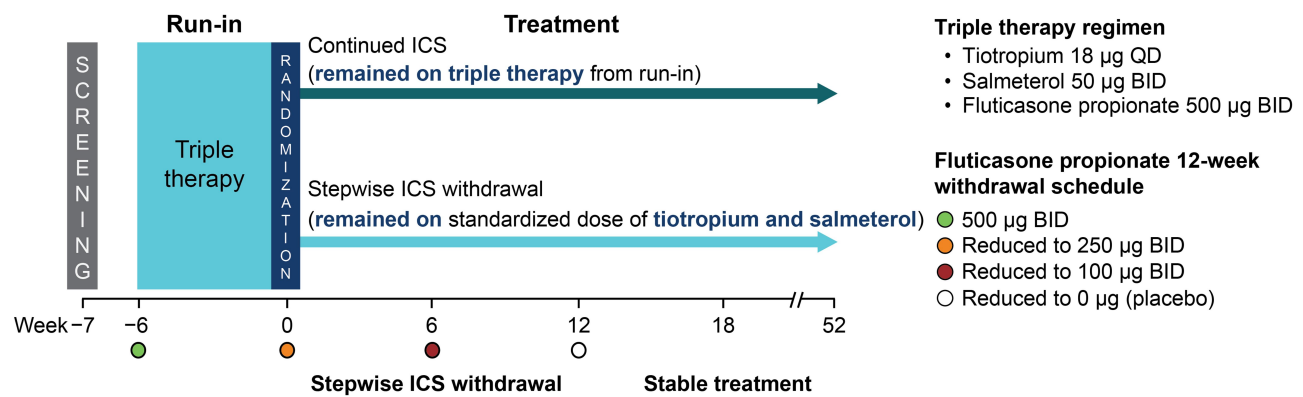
SCREENING

Run-in

Triple therapy

RANDOMIZATION

Treatment

Continued ICS
(remained on triple therapy from run-in)

Stepwise ICS withdrawal
(remained on standardized dose of tiotropium and salmeterol)

Week −7 −6 0 6 12 18 52

Stepwise ICS withdrawal

Stable treatment

Triple therapy regimen
• Tiotropium 18 µg QD
• Salmeterol 50 µg BID
• Fluticasone propionate 500 µg BID

Fluticasone propionate 12-week withdrawal schedule
500 µg BID
Reduced to 250 µg BID
Reduced to 100 µg BID
Reduced to 0 µg (placebo)